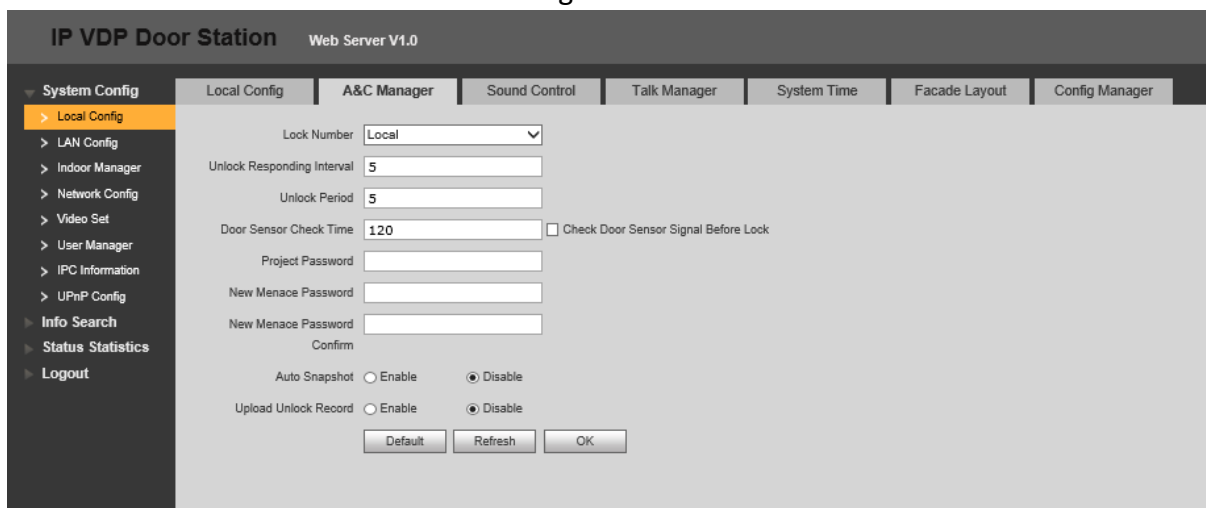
IP VDP Door Station Web Server V1.0

System Config
> Local Config
> LAN Config
> Indoor Manager
> Network Config
> Video Set
> User Manager
> IPC Information
> UPnP Config
Info Search
Status Statistics
Logout

Local Config | A&C Manager | Sound Control | Talk Manager | System Time | Facade Layout | Config Manager

Lock Number Local

Unlock Responding Interval 5

Unlock Period 5

Door Sensor Check Time 120 Check Door Sensor Signal Before Lock

Project Password

New Menace Password

New Menace Password Confirm

Auto Snapshot Enable Disable

Upload Unlock Record Enable Disable

Default Refresh OK